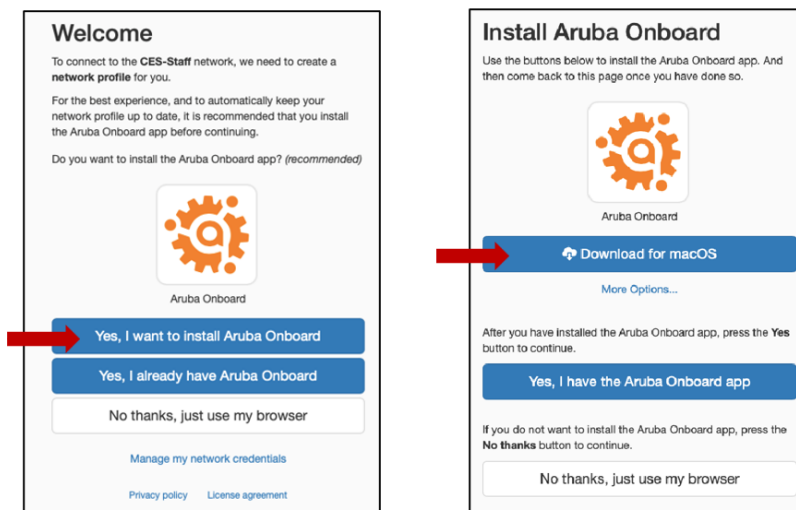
Welcome

To connect to the **CES-Staff** network, we need to create a **network profile** for you.

For the best experience, and to automatically keep your network profile up to date, it is recommended that you install the Aruba Onboard app before continuing.

Do you want to install the Aruba Onboard app? *(recommended)*

Aruba Onboard

Yes, I want to install Aruba Onboard

Yes, I already have Aruba Onboard

No thanks, just use my browser

Manage my network credentials

Privacy policy License agreement

Install Aruba Onboard

Use the buttons below to install the Aruba Onboard app. And then come back to this page once you have done so.

Aruba Onboard

Download for macOS

More Options...

After you have installed the Aruba Onboard app, press the **Yes** button to continue.

Yes, I have the Aruba Onboard app

If you do not want to install the Aruba Onboard app, press the **No thanks** button to continue.

No thanks, just use my browser